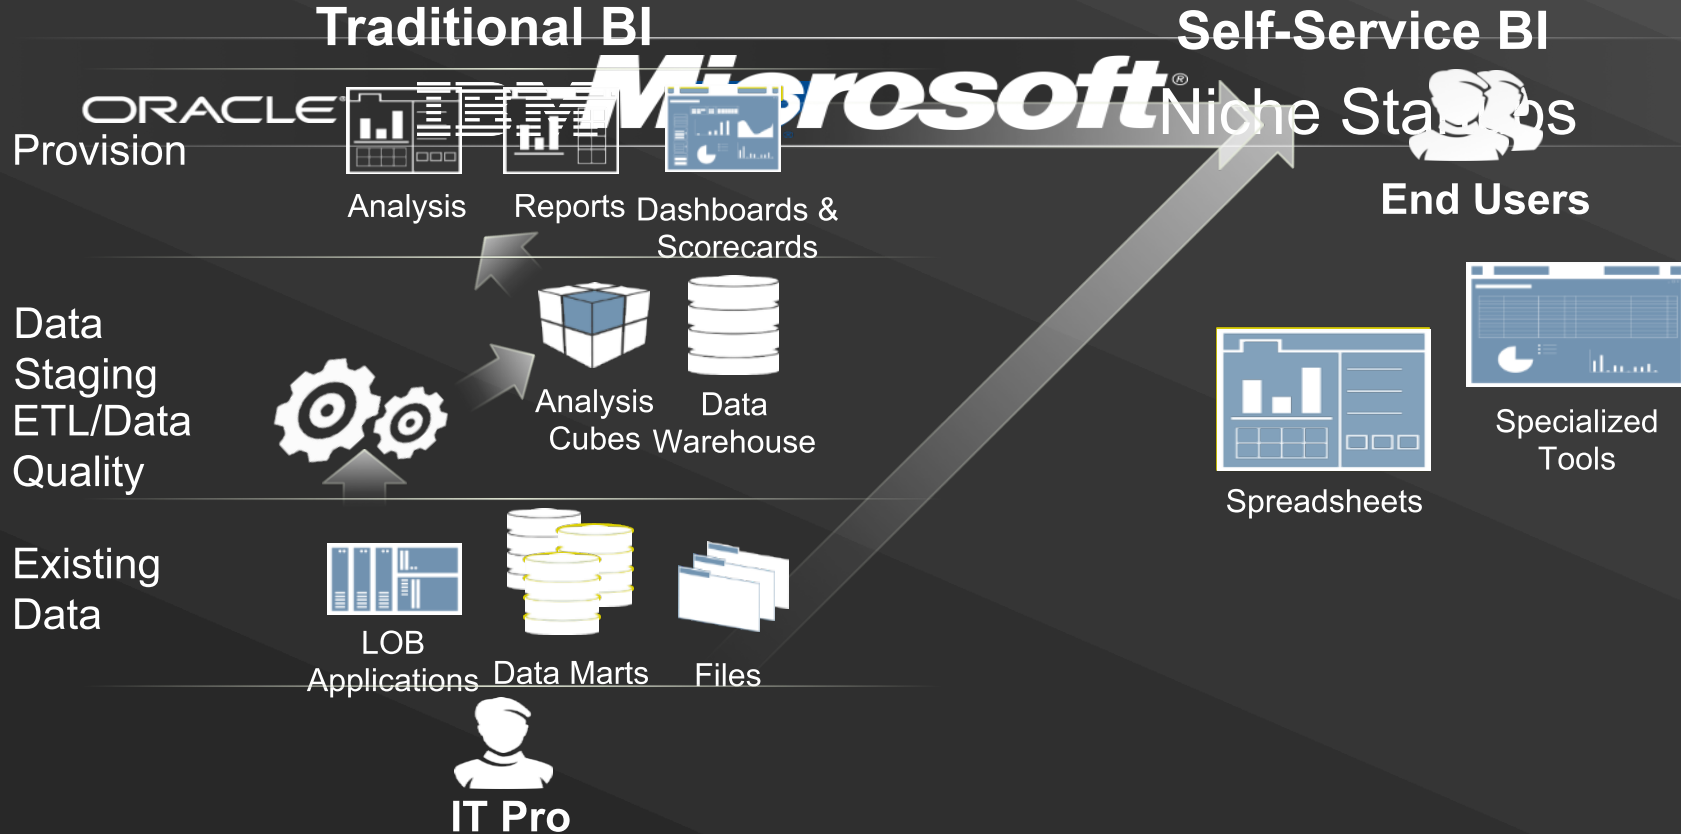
Traditional BI

Self-Service BI

ORACLE

IBM

Microsoft

Niche Sta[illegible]s

Provision

Analysis

Reports

Dashboards & Scorecards

End Users

Data Staging ETL/Data Quality

Analysis Cubes

Data Warehouse

Spreadsheets

Specialized Tools

Existing Data

LOB Applications

Data Marts

Files

IT Pro